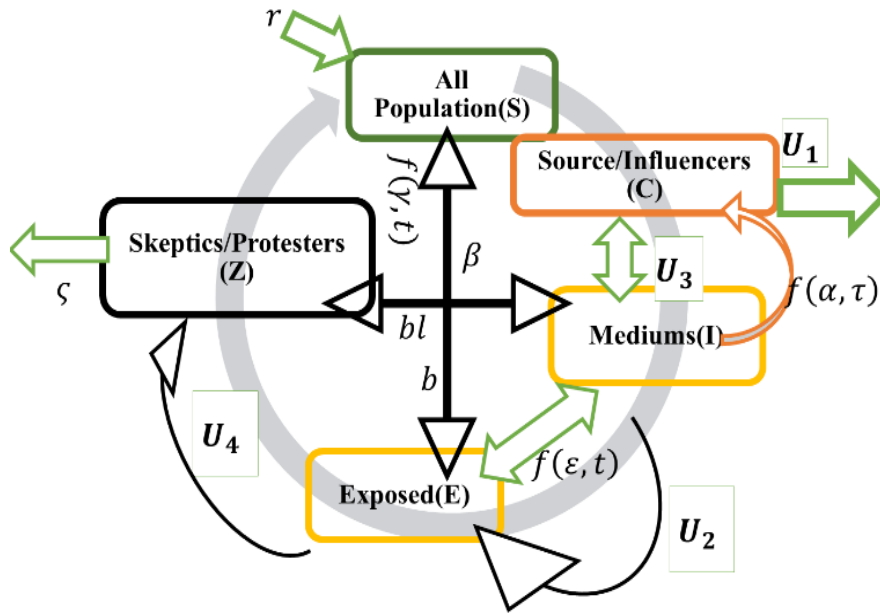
$r$

All Population(S)

$U_1$

Source/Influencers (C)

$f(\gamma, t)$

Skeptics/Protesters (Z)

$\beta$

$U_3$

$\varsigma$

$f(\alpha, \tau)$

$bl$

Mediums(I)

$b$

$U_4$

$f(\varepsilon, t)$

Exposed(E)

$U_2$